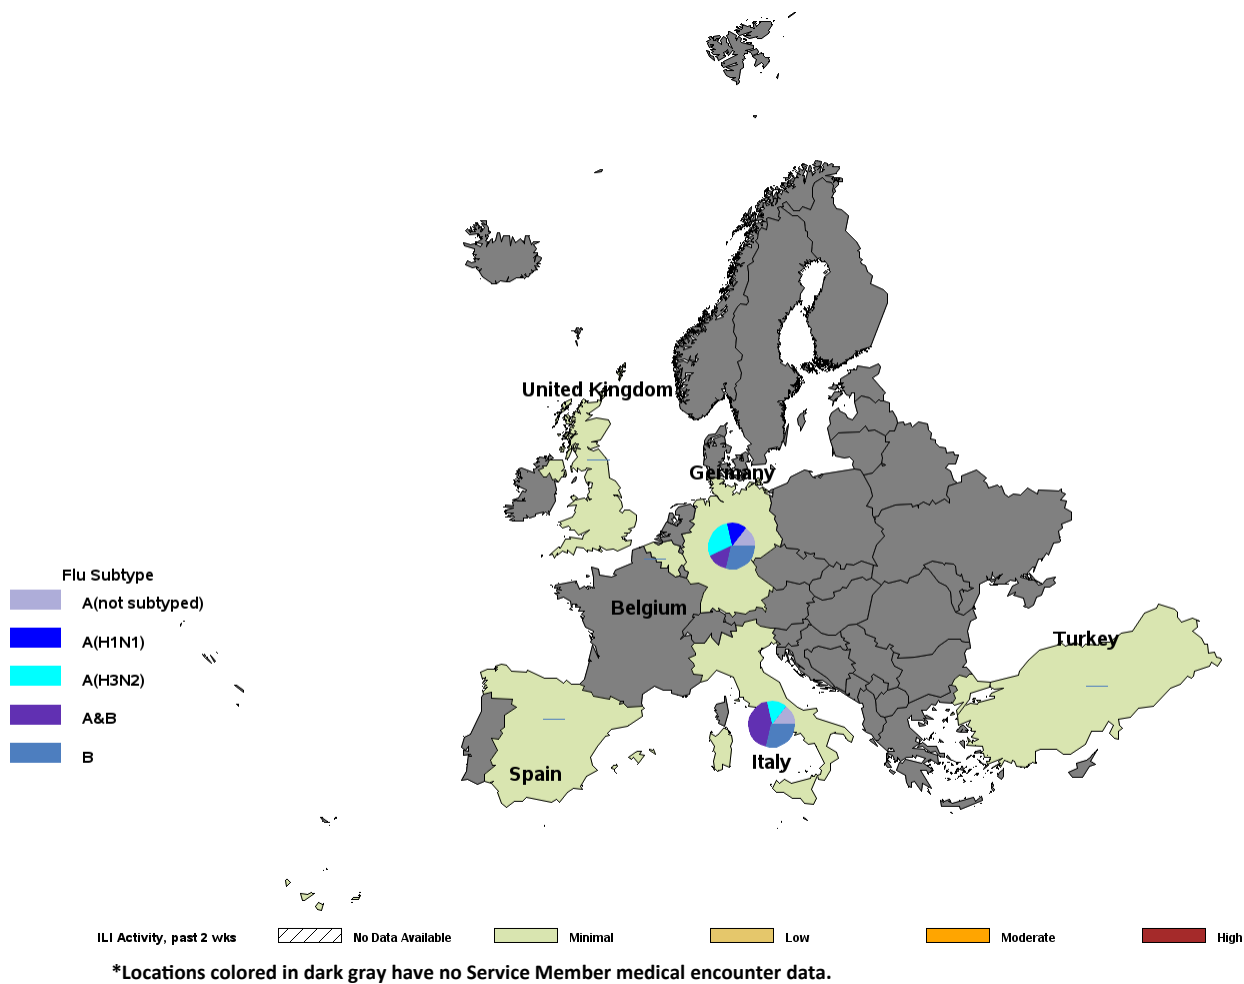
United Kingdom

Germany

Belgium

Turkey

Spain

Italy

Flu Subtype

A(not subtyped)

A(H1N1)

A(H3N2)

A&B

B

ILI Activity, past 2 wks

No Data Available

Minimal

Low

Moderate

High

*Locations colored in dark gray have no Service Member medical encounter data.